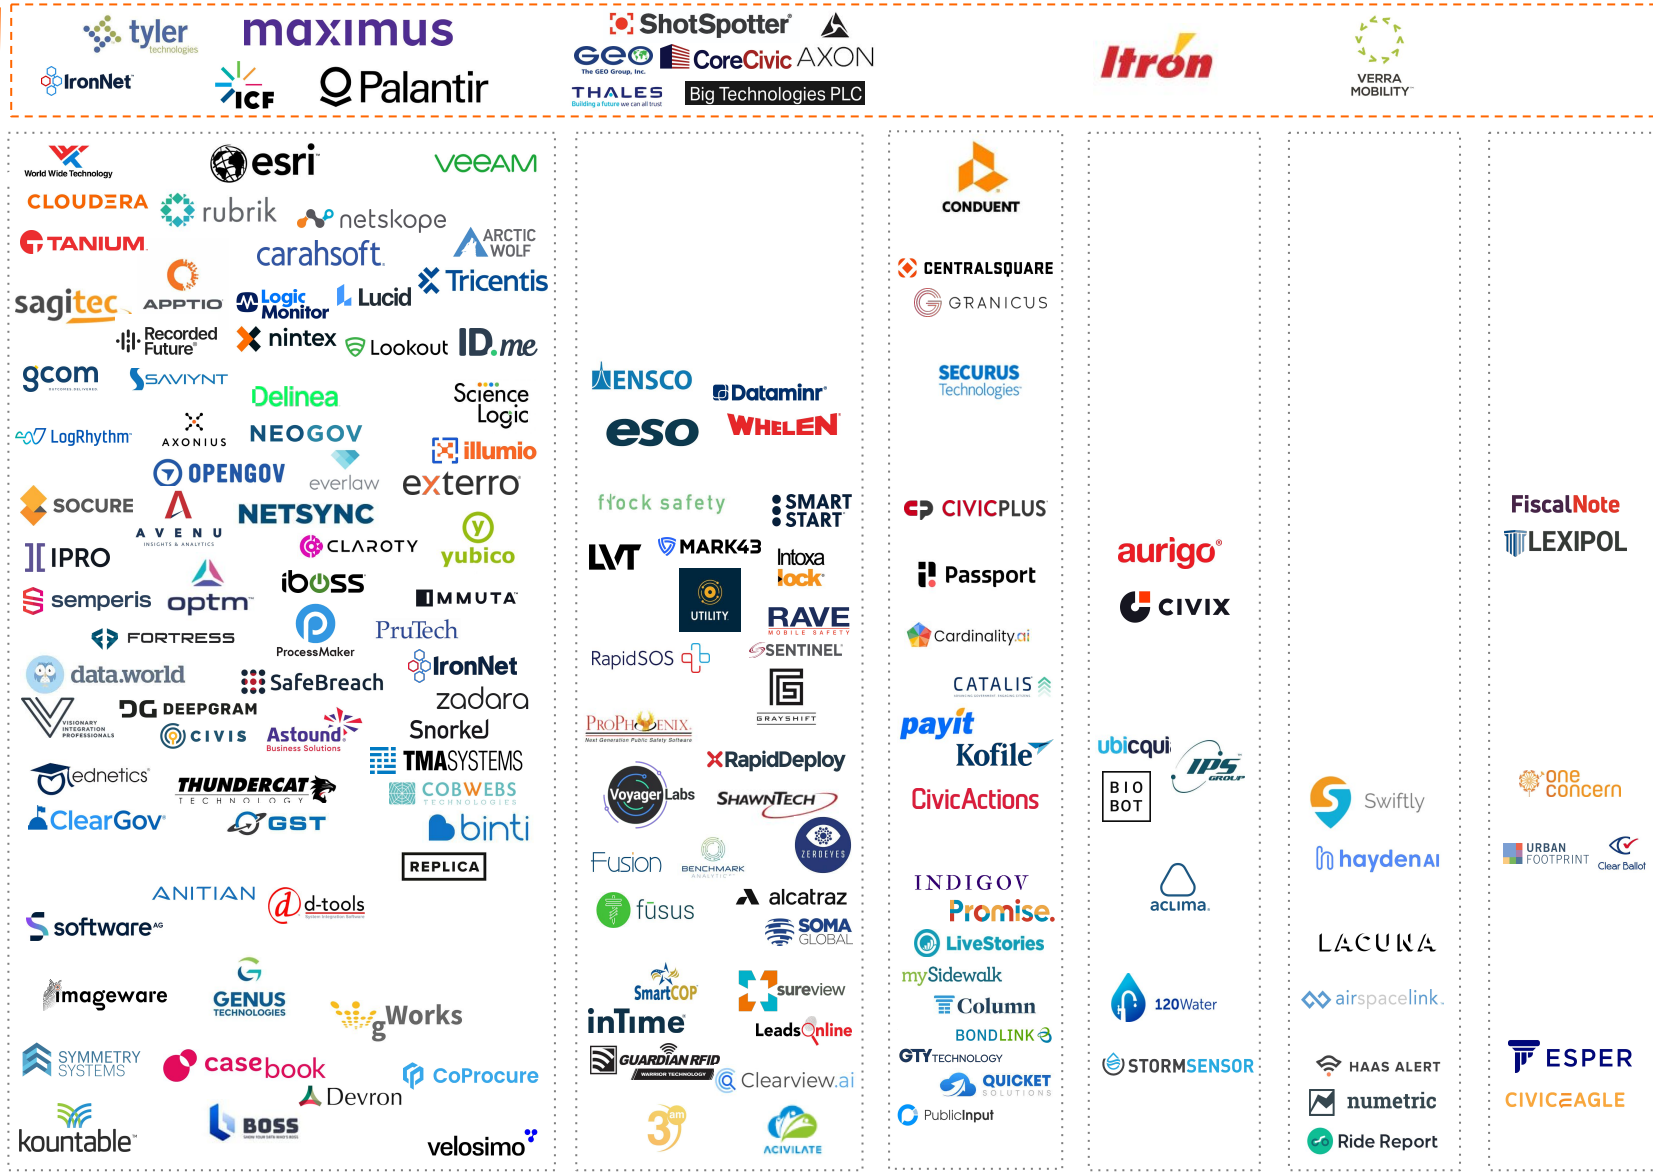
tyler technologies
maximus
IronNet
ICF
Palantir
ShotSpotter
GEO The GEO Group, Inc.
CoreCivic AXON
THALES Building a future we can all trust
Big Technologies PLC
Itron
VERRA MOBILITY

World Wide Technology
esri
veeam
CLOUDERA
rubrik
netskope
TANIUM
carahsoft
ARCTIC WOLF
sagitec
APPTIO
LogicMonitor
Lucid
Tricentis
Recorded Future
nintex
Lookout
ID.me
gcom
SAVIYNT
Delinea
Science Logic
LogRhythm
AXONIUS
NEOGOV
illumio
OPENGOV
everlaw
exterro
SOCURE
AVENU INSIGHTS & ANALYTICS
NETSYNC
yubico
IPRO
CLAROTY
semperis
optm
iboss
IMMUTA
FORTRESS
ProcessMaker
PruTech
data.world
IronNet
SafeBreach
zadara
VISIONARY INTEGRATION PROFESSIONALS
DEEPGRAM
Snorkel
CIVIS
Astound Business Solutions
TMASYSTEMS
lednetics
THUNDERCAT TECHNOLOGY
COBWEBS TECHNOLOGIES
ClearGov
GST
binti
REPLICA
ANITIAN
d-tools
software AG
imageware
GENUS TECHNOLOGIES
gWorks
SYMMETRY SYSTEMS
casebook
CoProcure
Devron
kountable
BOSS
velosimo

ENSCO
Dataminr
eso
WHELEN
flock safety
SMART START
LVT
MARK43
Intoxalock
UTILITY
RAVE MOBILE SAFETY
RapidSOS
SENTINEL
GRAYSHIFT
PROPHOENIX
RapidDeploy
Voyager Labs
SHAWNTECH
ZEROEYES
Fusion
BENCHMARK ANALYTICS
fūsus
alcatraz
SOMA GLOBAL
SmartCOP
sureview
inTime
LeadsOnline
GUARDIAN RFID
Clearview.ai
3am
ACIVILATE

CONDUENT
CENTRALSQUARE
GRANICUS
SECURUS Technologies
CIVICPLUS
Passport
Cardinality.ai
CATALIS
payit
Kofile
CivicActions
INDIGOV
Promise.
LiveStories
mySidewalk
Column
BONDLINK
GTY TECHNOLOGY
QUICKET SOLUTIONS
PublicInput

aurigo
CIVIX
ubicqui
BIO BOT
IPS GROUP
aclima
120Water
STORMSENSOR

Swiftly
haydenAI
LACUNA
airspacelink
HAAS ALERT
numetric
Ride Report

FiscalNote
LEXIPOL
one concern
URBAN FOOTPRINT
Clear Ballot
ESPER
CIVICEAGLE